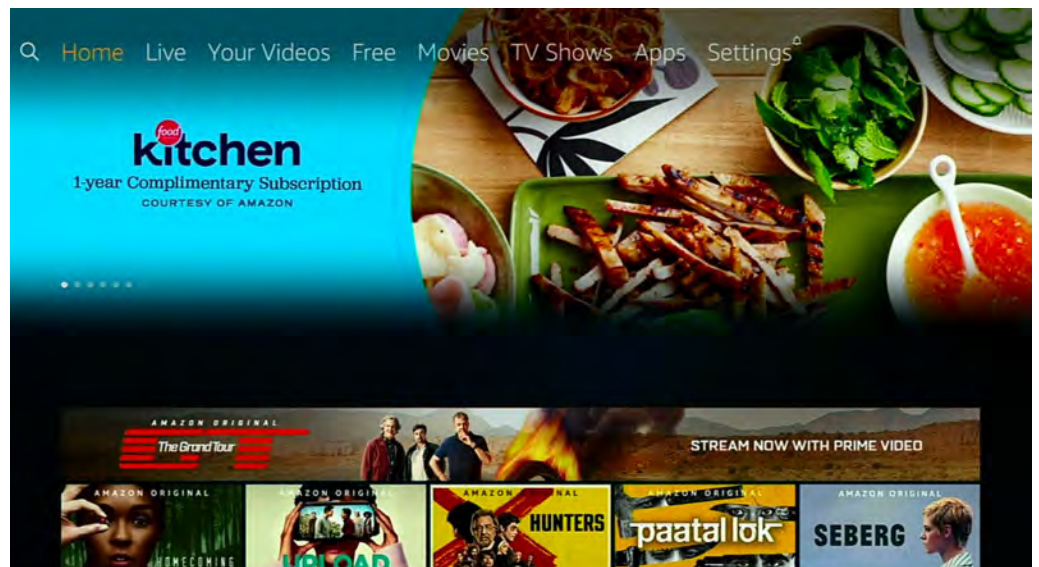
Home Live Your Videos Free Movies TV Shows Apps Settings

food
kitchen
1-year Complimentary Subscription
COURTESY OF AMAZON

AMAZON ORIGINAL
The Grand Tour
STREAM NOW WITH PRIME VIDEO

AMAZON ORIGINAL
HOMECOMING

AMAZON ORIGINAL
UPLOAD

AMAZON ORIGINAL
HUNTERS

AMAZON ORIGINAL
paatal lok

AMAZON ORIGINAL
SEBERG